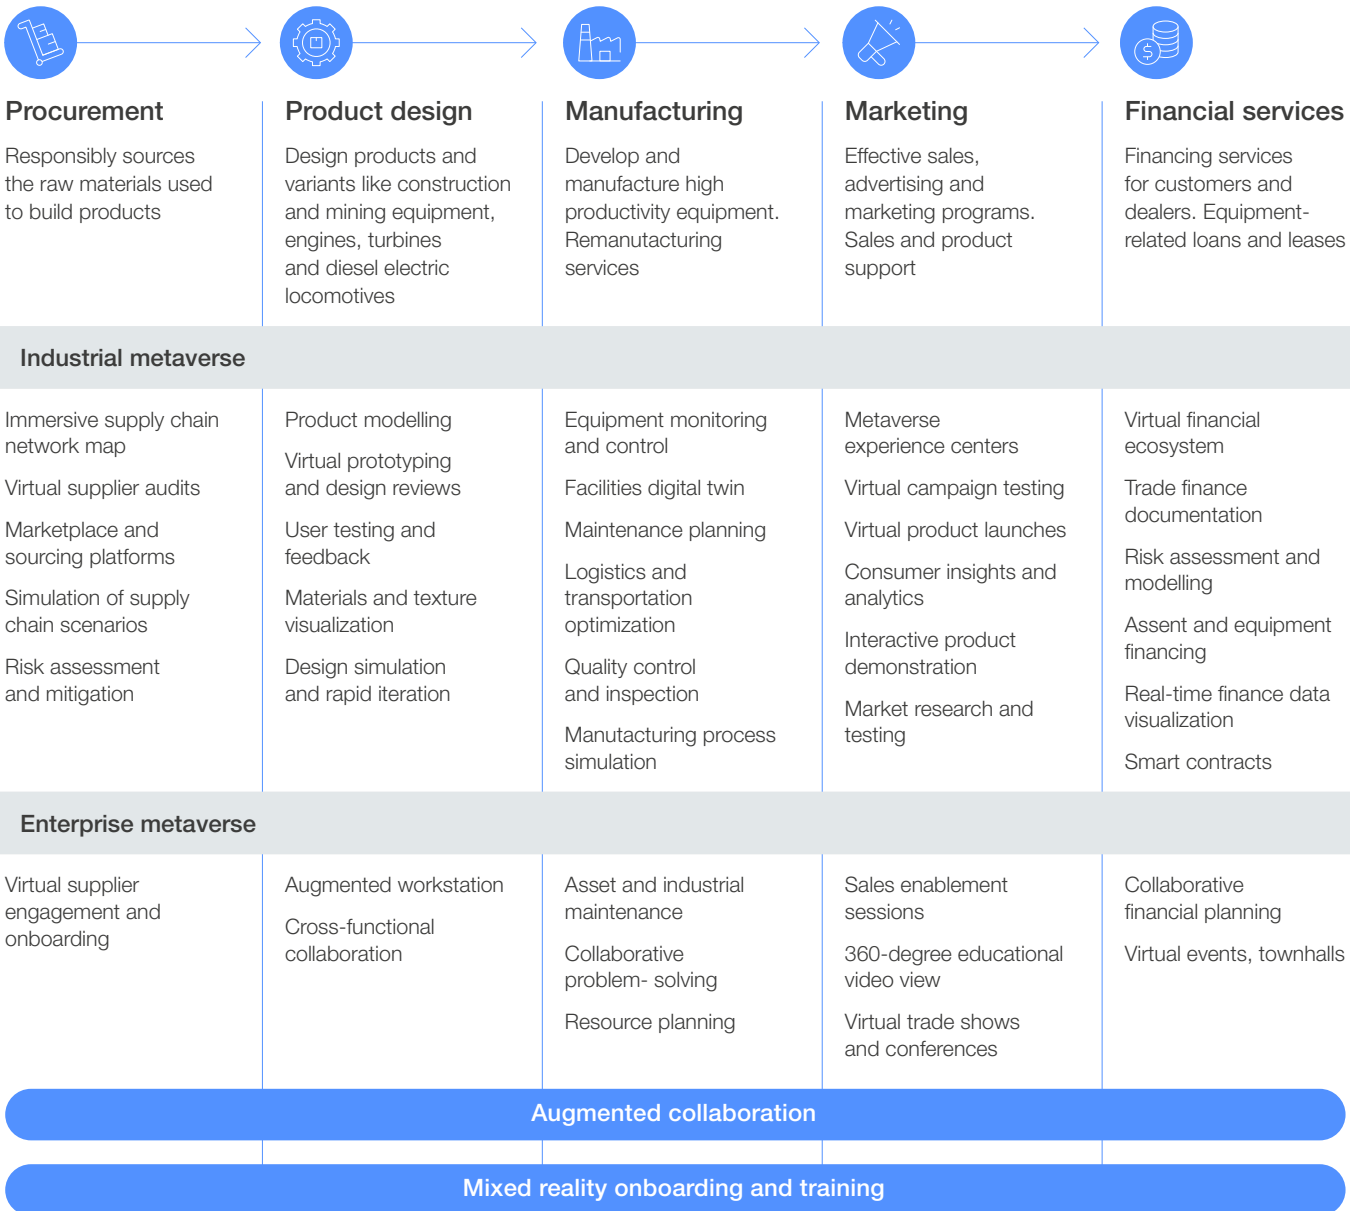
Procurement

Responsibly sources the raw materials used to build products

Product design

Design products and variants like construction and mining equipment, engines, turbines and diesel electric locomotives

Manufacturing

Develop and manufacture high productivity equipment. Remanutacturing services

Marketing

Effective sales, advertising and marketing programs. Sales and product support

Financial services

Financing services for customers and dealers. Equipment-related loans and leases

Industrial metaverse

Immersive supply chain network map

Virtual supplier audits

Marketplace and sourcing platforms

Simulation of supply chain scenarios

Risk assessment and mitigation

Product modelling

Virtual prototyping and design reviews

User testing and feedback

Materials and texture visualization

Design simulation and rapid iteration

Equipment monitoring and control

Facilities digital twin

Maintenance planning

Logistics and transportation optimization

Quality control and inspection

Manutacturing process simulation

Metaverse experience centers

Virtual campaign testing

Virtual product launches

Consumer insights and analytics

Interactive product demonstration

Market research and testing

Virtual financial ecosystem

Trade finance documentation

Risk assessment and modelling

Assent and equipment financing

Real-time finance data visualization

Smart contracts

Enterprise metaverse

Virtual supplier engagement and onboarding

Augmented workstation

Cross-functional collaboration

Asset and industrial maintenance

Collaborative problem- solving

Resource planning

Sales enablement sessions

360-degree educational video view

Virtual trade shows and conferences

Collaborative financial planning

Virtual events, townhalls

Augmented collaboration

Mixed reality onboarding and training